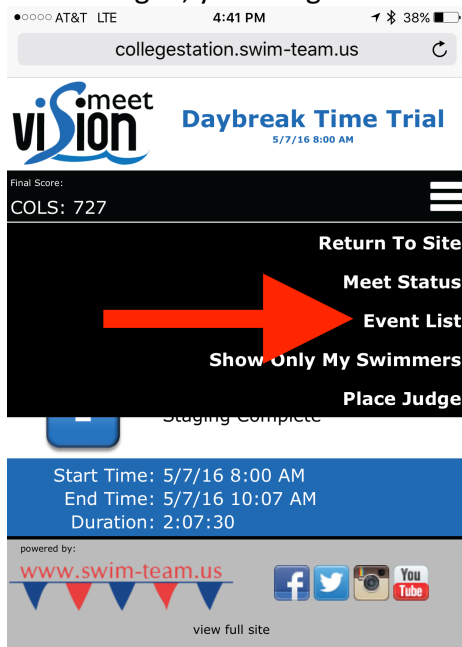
●○○○○ AT&T LTE 4:41 PM 38%

collegestation.swim-team.us

meet vision

Daybreak Time Trial
5/7/16 8:00 AM

Final Score:
COLS: 727

Return To Site
Meet Status
Event List
Show Only My Swimmers
Place Judge

Staging Complete

Start Time: 5/7/16 8:00 AM
End Time: 5/7/16 10:07 AM
Duration: 2:07:30

powered by:
www.swim-team.us

You Tube

view full site